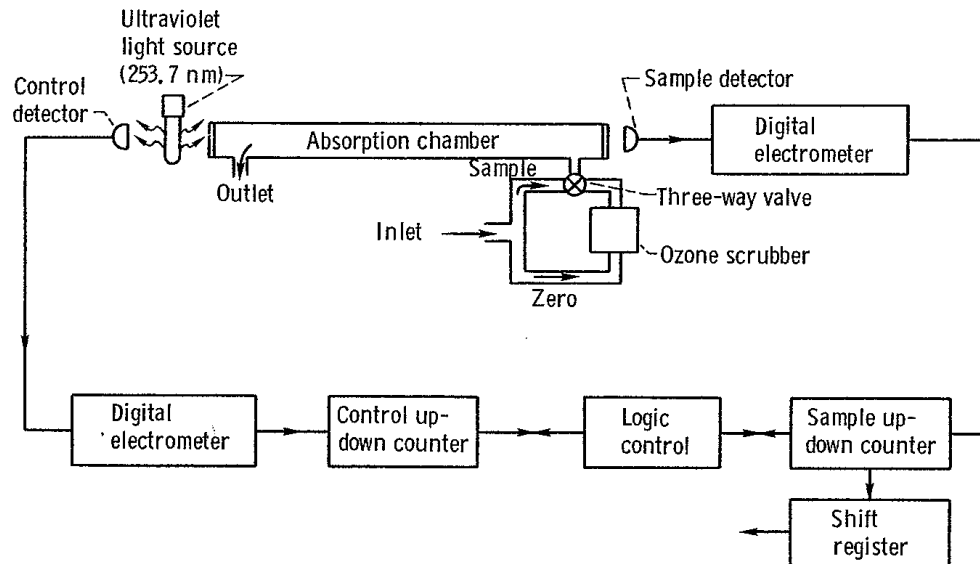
Ultraviolet light source (253.7 nm)

Control detector

Sample detector

Absorption chamber

Digital electrometer

Outlet

Sample

Three-way valve

Inlet

Ozone scrubber

Zero

Digital electrometer

Control up-down counter

Logic control

Sample up-down counter

Shift register